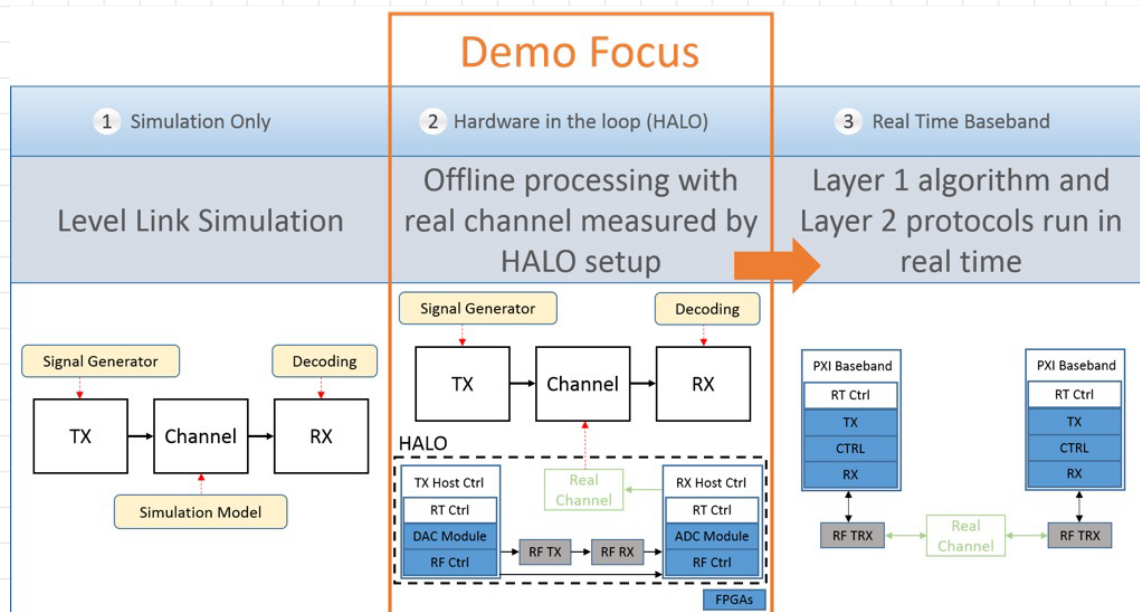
Demo Focus

1 Simulation Only

2 Hardware in the loop (HALO)

3 Real Time Baseband

Level Link Simulation

Offline processing with real channel measured by HALO setup

Layer 1 algorithm and Layer 2 protocols run in real time

Signal Generator

Decoding

TX

Channel

RX

Simulation Model

Signal Generator

Decoding

TX

Channel

RX

HALO

Real Channel

TX Host Ctrl

RT Ctrl

DAC Module

RF Ctrl

RF TX

RF RX

RX Host Ctrl

RT Ctrl

ADC Module

RF Ctrl

FPGAs

PXI Baseband

RT Ctrl

TX

CTRL

RX

RF TRX

Real Channel

PXI Baseband

RT Ctrl

TX

CTRL

RX

RF TRX